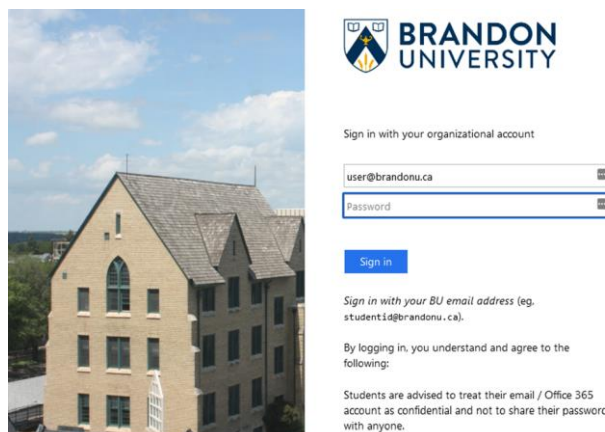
BRANDON UNIVERSITY

Sign in with your organizational account

user@brandonu.ca

Password

Sign in

*Sign in with your BU email address* (eg. studentid@brandonu.ca).

By logging in, you understand and agree to the following:

Students are advised to treat their email / Office 365 account as confidential and not to share their password with anyone.